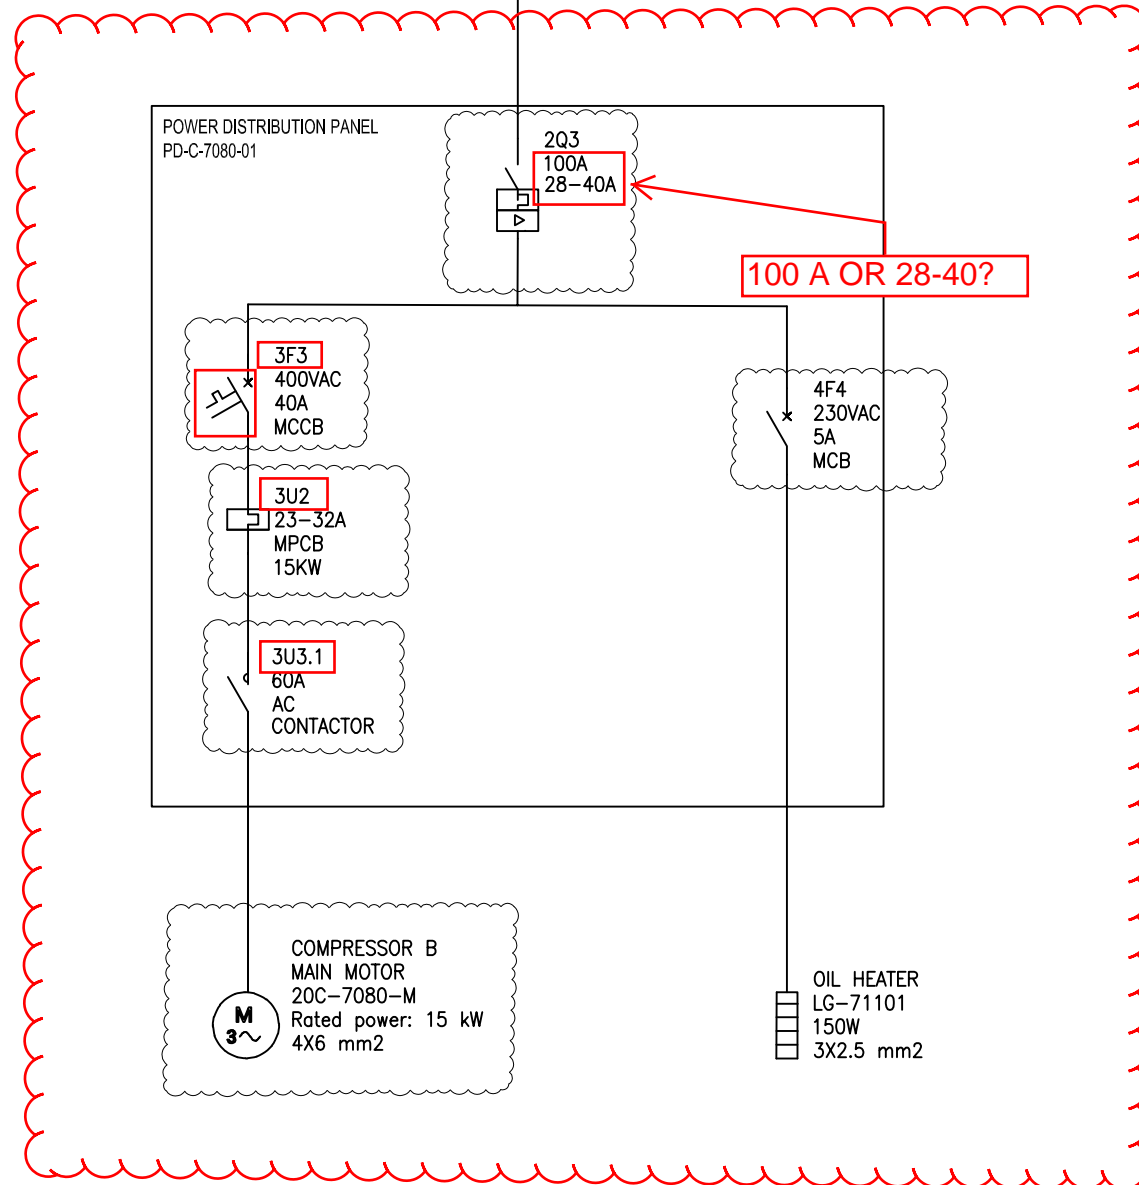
POWER DISTRIBUTION PANEL
PD-C-7080-01

2Q3
100A
28–40A

100 A OR 28-40?

3F3
400VAC
40A
MCCB

4F4
230VAC
5A
MCB

3U2
23–32A
MPCB
15KW

3U3.1
60A
AC
CONTACTOR

COMPRESSOR B
MAIN MOTOR
20C–7080–M
Rated power: 15 kW
4X6 mm2

M
3~

OIL HEATER
LG–71101
150W
3X2.5 mm2